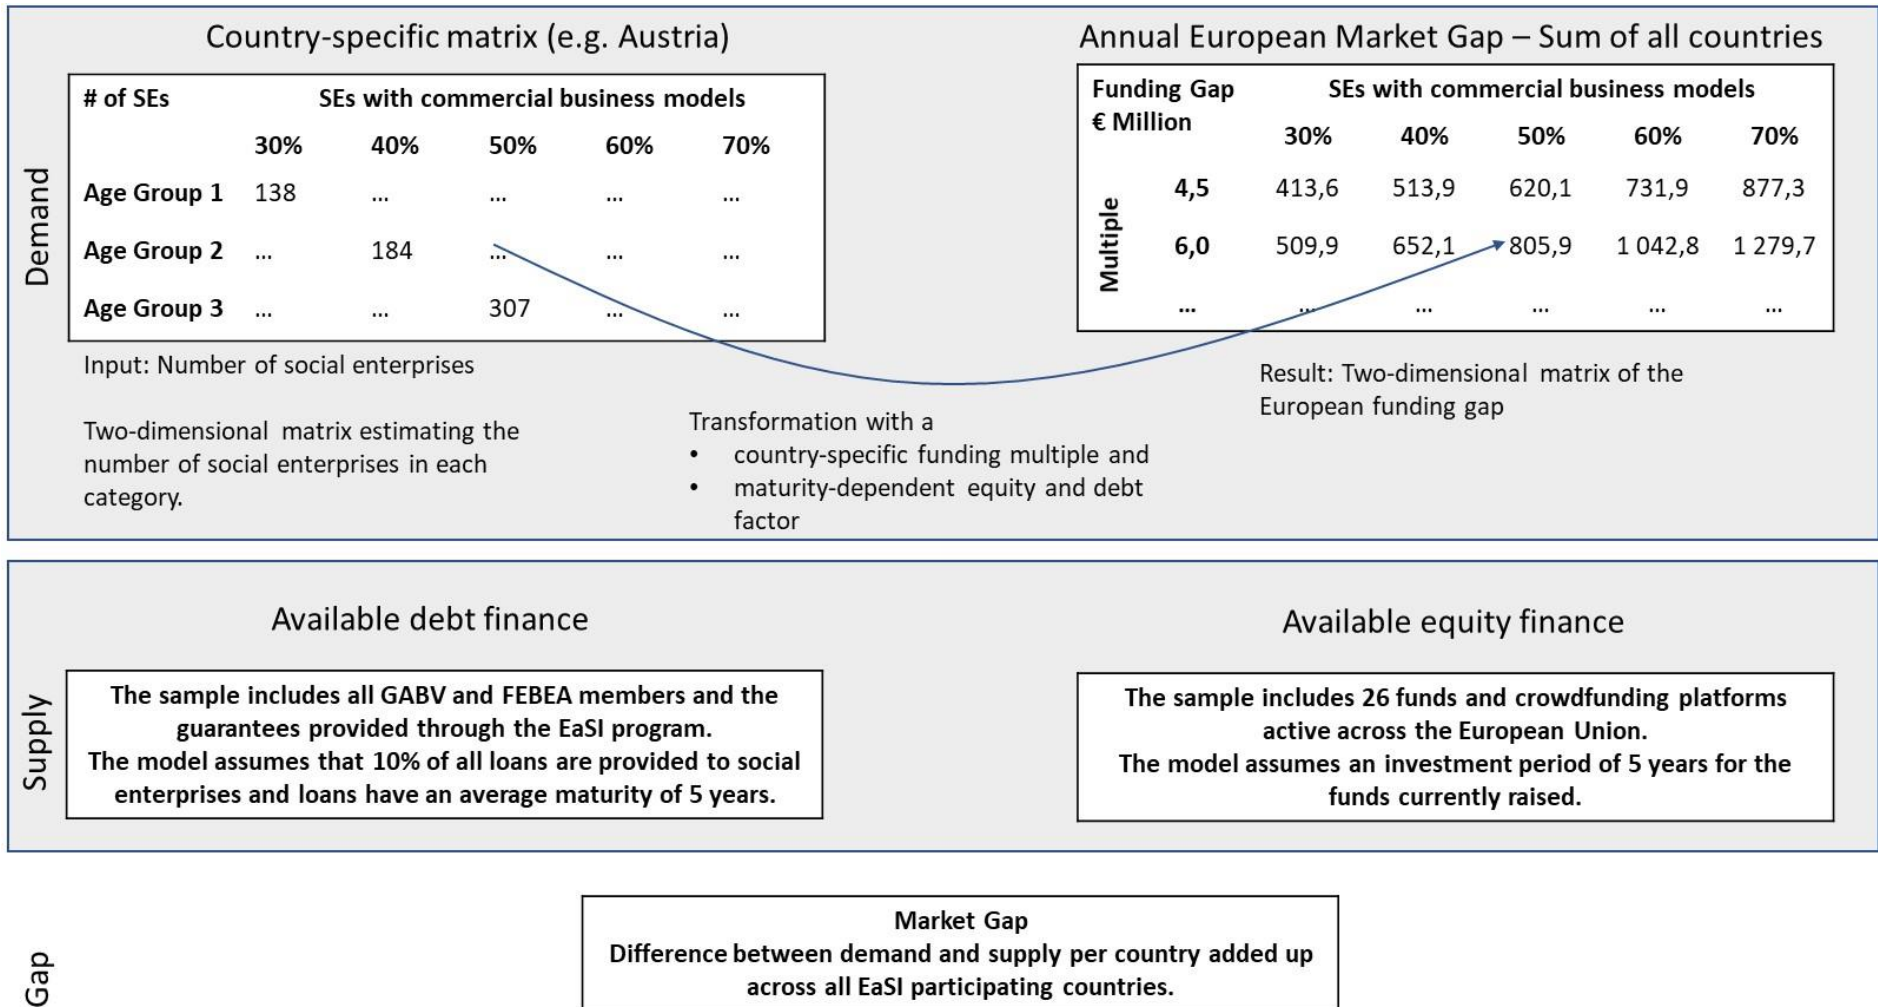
Demand

Country-specific matrix (e.g. Austria)

| # of SEs | SEs with commercial business models | | | | |
|---|---|---|---|---|---|
| | 30% | 40% | 50% | 60% | 70% |
| Age Group 1 | 138 | ... | ... | ... | ... |
| Age Group 2 | ... | 184 | ... | ... | ... |
| Age Group 3 | ... | ... | 307 | ... | ... |

Input: Number of social enterprises

Two-dimensional matrix estimating the number of social enterprises in each category.

Transformation with a
• country-specific funding multiple and
• maturity-dependent equity and debt factor

Annual European Market Gap – Sum of all countries

| Funding Gap € Million | | SEs with commercial business models | | | | |
|---|---|---|---|---|---|---|
| | | 30% | 40% | 50% | 60% | 70% |
| Multiple | 4,5 | 413,6 | 513,9 | 620,1 | 731,9 | 877,3 |
| | 6,0 | 509,9 | 652,1 | 805,9 | 1 042,8 | 1 279,7 |
| | ... | ... | ... | ... | ... | ... |

Result: Two-dimensional matrix of the European funding gap

Supply

Available debt finance

The sample includes all GABV and FEBEA members and the guarantees provided through the EaSI program. The model assumes that 10% of all loans are provided to social enterprises and loans have an average maturity of 5 years.

Available equity finance

The sample includes 26 funds and crowdfunding platforms active across the European Union. The model assumes an investment period of 5 years for the funds currently raised.

Gap

Market Gap
Difference between demand and supply per country added up across all EaSI participating countries.